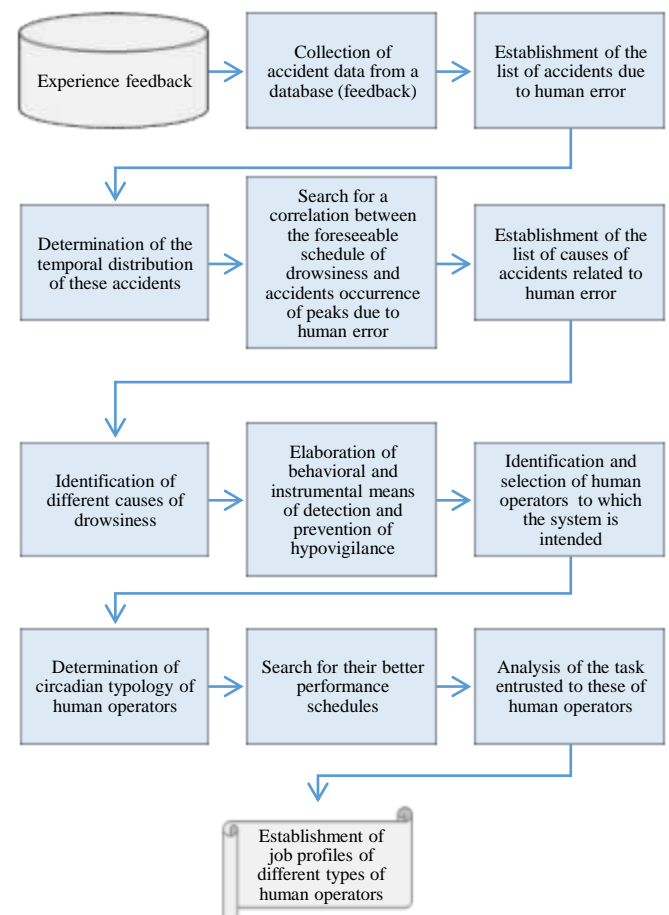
Experience feedback

Collection of accident data from a database (feedback)

Establishment of the list of accidents due to human error

Determination of the temporal distribution of these accidents

Search for a correlation between the foreseeable schedule of drowsiness and accidents occurrence of peaks due to human error

Establishment of the list of causes of accidents related to human error

Identification of different causes of drowsiness

Elaboration of behavioral and instrumental means of detection and prevention of hypovigilance

Identification and selection of human operators to which the system is intended

Determination of circadian typology of human operators

Search for their better performance schedules

Analysis of the task entrusted to these of human operators

Establishment of job profiles of different types of human operators